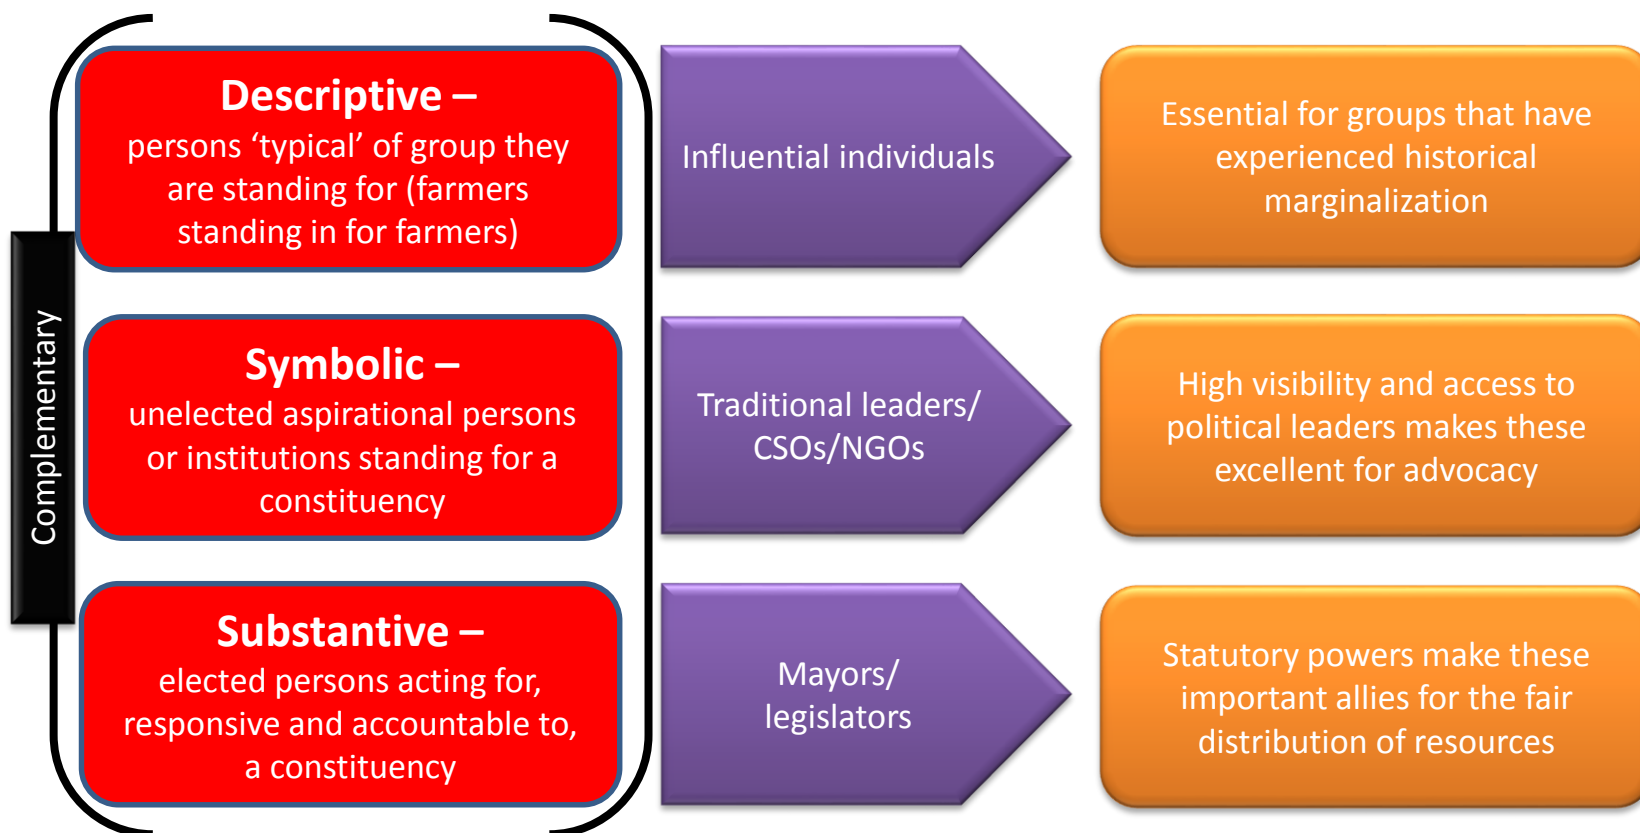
Complementary

Descriptive –
persons ‘typical’ of group they are standing for (farmers standing in for farmers)

Influential individuals

Essential for groups that have experienced historical marginalization

Symbolic –
unelected aspirational persons or institutions standing for a constituency

Traditional leaders/ CSOs/NGOs

High visibility and access to political leaders makes these excellent for advocacy

Substantive –
elected persons acting for, responsive and accountable to, a constituency

Mayors/ legislators

Statutory powers make these important allies for the fair distribution of resources